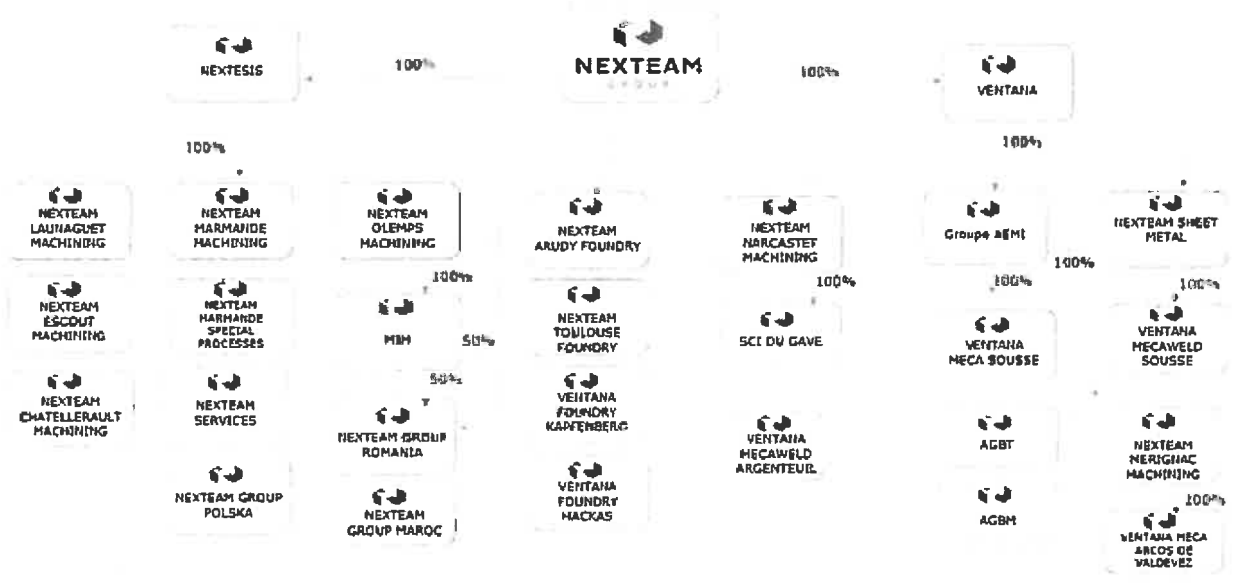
NEXTESIS

100%

NEXTEAM
GROUP

100%

VENTANA

100%

100%

NEXTEAM LAUNAGUET MACHINING

NEXTEAM ESCOUT MACHINING

NEXTEAM CHATELLERAULT MACHINING

NEXTEAM MARMANDE MACHINING

NEXTEAM MARMANDE SPECIAL PROCESSES

NEXTEAM SERVICES

NEXTEAM GROUP POLSKA

NEXTEAM OLEMPS MACHINING

100%

MBH

50%

50%

NEXTEAM GROUP ROMANIA

NEXTEAM GROUP MAROC

NEXTEAM ARUDY FOUNDRY

NEXTEAM TOULOUSE FOUNDRY

VENTANA FOUNDRY KAPFENBERG

VENTANA FOUNDRY HACKAS

NEXTEAM NARCASTET MACHINING

100%

SCI DU GAVE

VENTANA MECAWELD ARGENTEUIL

Groupe AEMI

100%

100%

VENTANA MECA SOUSSE

AGBT

AGBM

NEXTEAM SHEET METAL

100%

VENTANA MECAWELD SOUSSE

NEXTEAM MERIGNAC MACHINING

100%

VENTANA MECA ARCOS DE VALDEVEZ